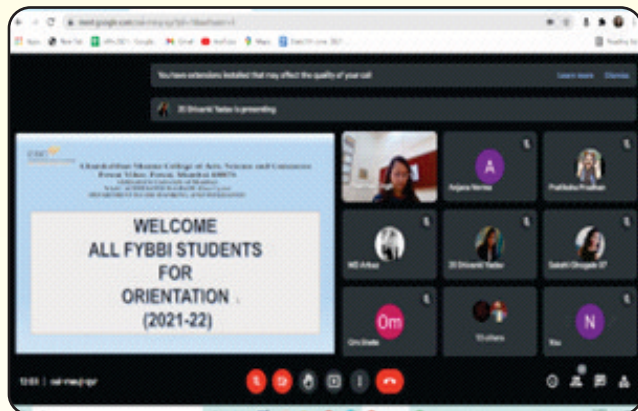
meet.google.com/

You have extensions installed that may affect the quality of your call Learn more Dismiss

20 Shivanki Yadav is presenting

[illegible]

WELCOME
ALL FYBBI STUDENTS
FOR
ORIENTATION .
(2021-22)

A
Anjana Verma

Prathiksha Pradhan

MS Arbaz

20 Shivanki Yadav

Sakshi Ghogale 07

Om
Om Shete

13 others

N
You

12:53 | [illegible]